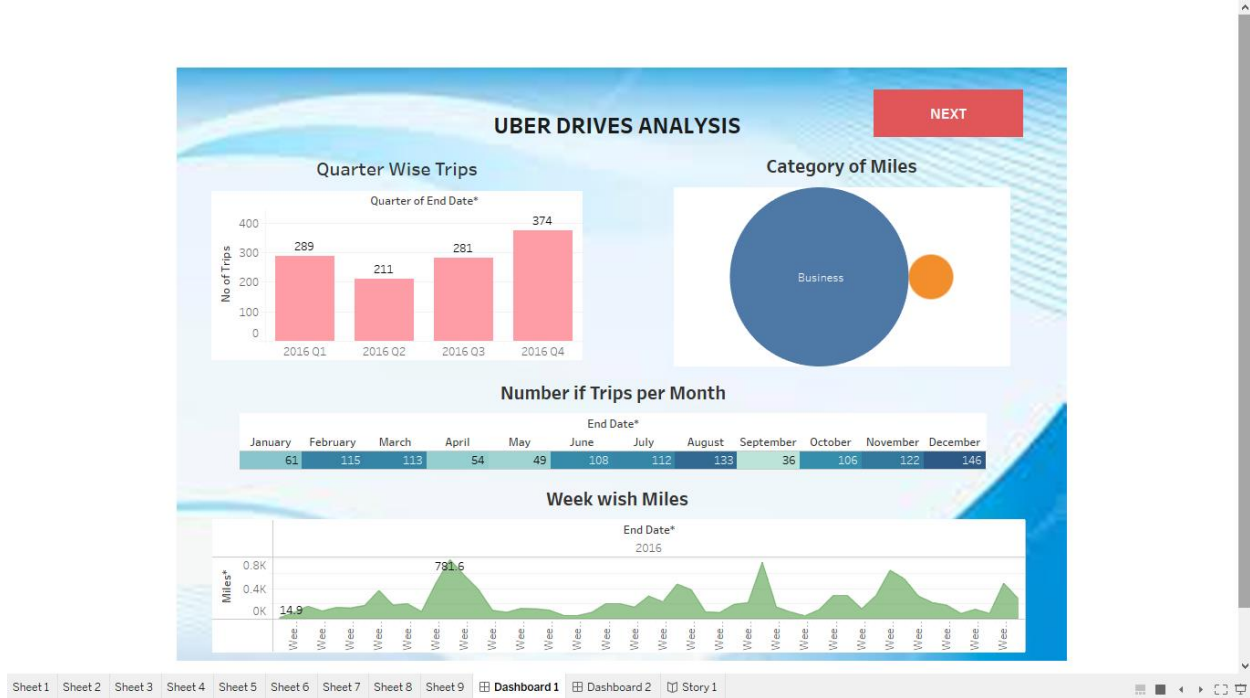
UBER DRIVES ANALYSIS

NEXT

Quarter Wise Trips

Quarter of End Date*

No of Trips

400
300
200
100
0

289
211
281
374

2016 Q1
2016 Q2
2016 Q3
2016 Q4

Category of Miles

Business

Number if Trips per Month

End Date*

| January | February | March | April | May | June | July | August | September | October | November | December |
|---|---|---|---|---|---|---|---|---|---|---|---|
| 61 | 115 | 113 | 54 | 49 | 108 | 112 | 133 | 36 | 106 | 122 | 146 |

Week wish Miles

End Date*
2016

Miles*

0.8K
0.4K
0K

781.6
14.9

Wee... Wee... Wee... Wee... Wee... Wee... Wee... Wee... Wee... Wee... Wee... Wee... Wee... Wee... Wee... Wee... Wee... Wee... Wee... Wee... Wee... Wee... Wee... Wee... Wee... Wee... Wee...

Sheet 1 Sheet 2 Sheet 3 Sheet 4 Sheet 5 Sheet 6 Sheet 7 Sheet 8 Sheet 9 Dashboard 1 Dashboard 2 Story 1